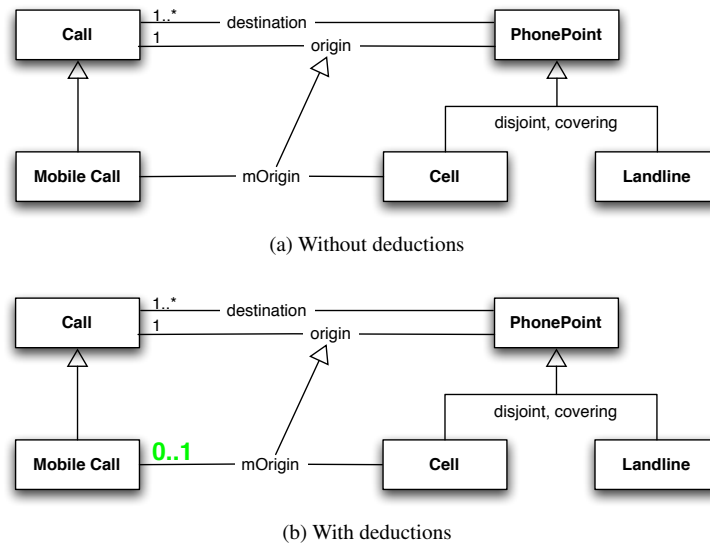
Call
1..*
destination
1
origin
PhonePoint
disjoint, covering
Mobile Call
mOrigin
Cell
Landline

(a) Without deductions

Call
1..*
destination
1
origin
PhonePoint
disjoint, covering
Mobile Call
0..1
mOrigin
Cell
Landline

(b) With deductions